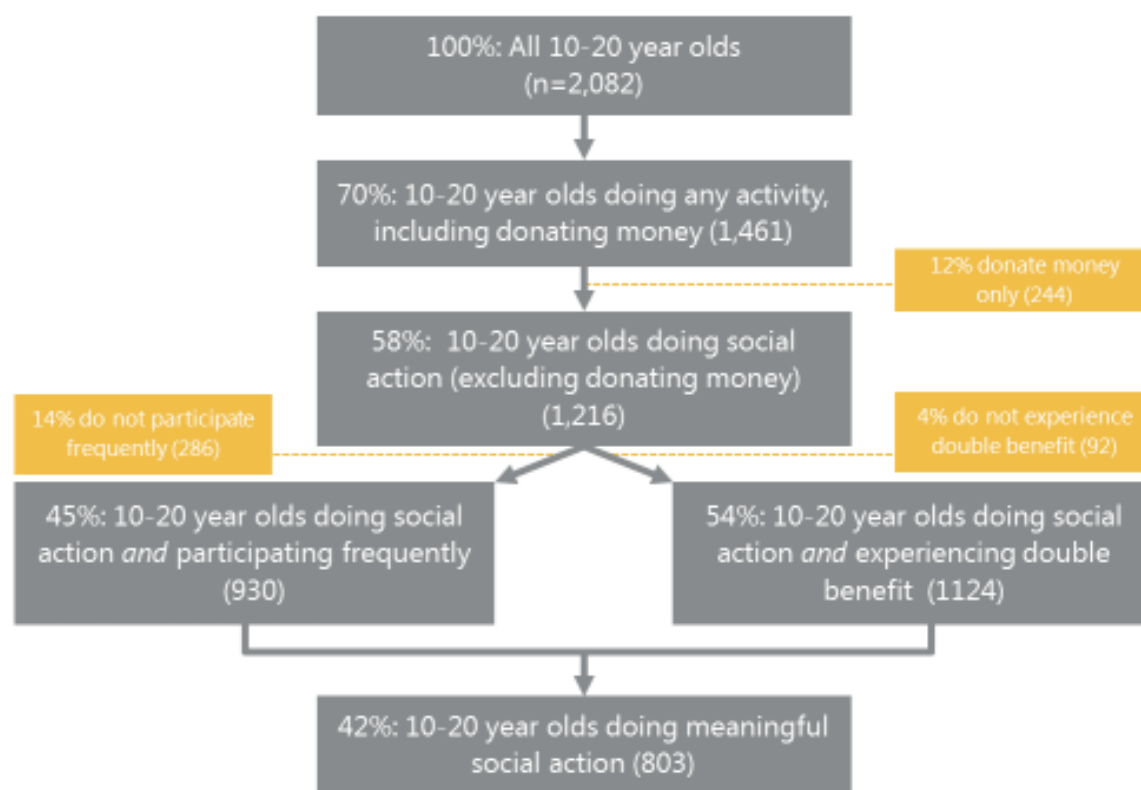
100%: All 10-20 year olds (n=2,082)

70%: 10-20 year olds doing any activity, including donating money (1,461)

12% donate money only (244)

58%: 10-20 year olds doing social action (excluding donating money) (1,216)

14% do not participate frequently (286)

4% do not experience double benefit (92)

45%: 10-20 year olds doing social action *and* participating frequently (930)

54%: 10-20 year olds doing social action *and* experiencing double benefit (1124)

42%: 10-20 year olds doing meaningful social action (803)